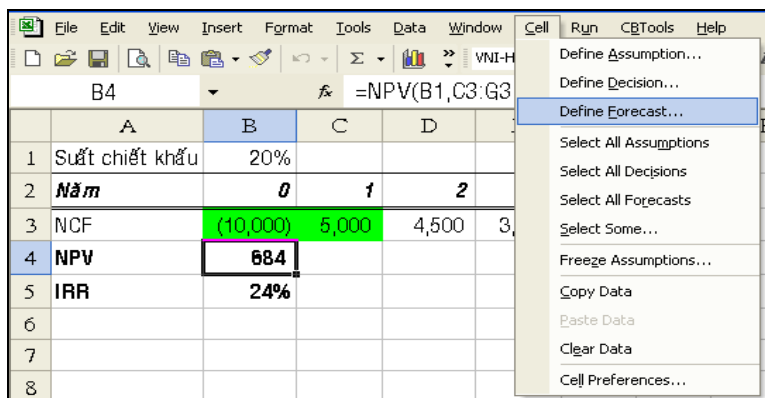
File Edit View Insert Format Tools Data Window Cell Run CBTools Help

VNI-H

B4 $f_x$ =NPV(B1,C3:G3

Define Assumption...
Define Decision...
Define Forecast...
Select All Assumptions
Select All Decisions
Select All Forecasts
Select Some...
Freeze Assumptions...
Copy Data
Paste Data
Clear Data
Cell Preferences...

| | A | B | C | D | |
|---|---|---|---|---|---|
| 1 | Suất chiết khấu | 20% | | | |
| 2 | Năm | 0 | 1 | 2 | |
| 3 | NCF | (10,000) | 5,000 | 4,500 | 3, |
| 4 | NPV | 684 | | | |
| 5 | IRR | 24% | | | |
| 6 | | | | | |
| 7 | | | | | |
| 8 | | | | | |